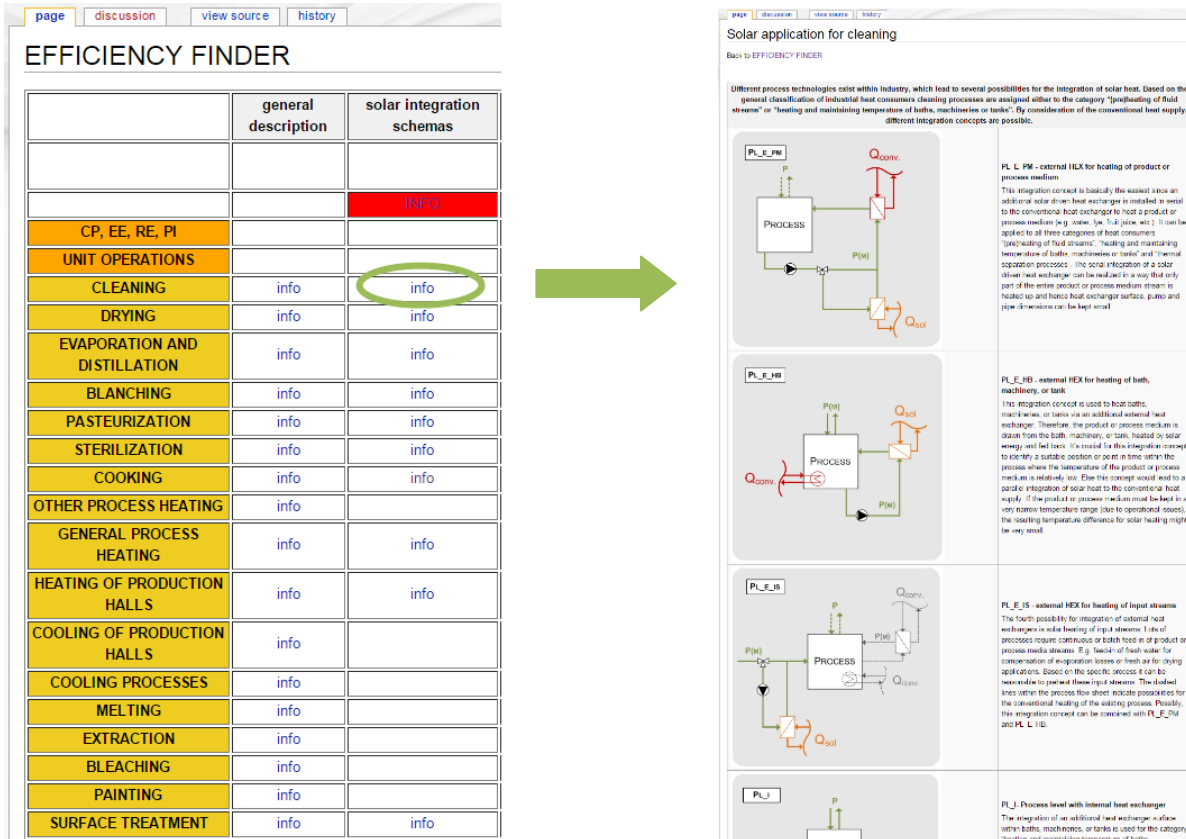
page | discussion | view source | history

EFFICIENCY FINDER

| | general description | solar integration schemas |
|---|---|---|
| | | |
| | | INFO |
| CP, EE, RE, PI | | |
| UNIT OPERATIONS | | |
| CLEANING | info | info |
| DRYING | info | info |
| EVAPORATION AND DISTILLATION | info | info |
| BLANCHING | info | info |
| PASTEURIZATION | info | info |
| STERILIZATION | info | info |
| COOKING | info | info |
| OTHER PROCESS HEATING | info | |
| GENERAL PROCESS HEATING | info | info |
| HEATING OF PRODUCTION HALLS | info | info |
| COOLING OF PRODUCTION HALLS | info | |
| COOLING PROCESSES | info | |
| MELTING | info | |
| EXTRACTION | info | |
| BLEACHING | info | |
| PAINTING | info | |
| SURFACE TREATMENT | info | info |

page | discussion | view source | history

Solar application for cleaning

Back to EFFICIENCY FINDER

Different process technologies exist within industry, which lead to several possibilities for the integration of solar heat. Based on the general classification of industrial heat consumers cleaning processes are assigned either to the category "(pre)heating of fluid streams" or "heating and maintaining temperature of baths, machineries or tanks". By consideration of the conventional heat supply, different integration concepts are possible.

PL_E_PM
P
$Q_{conv.}$
PROCESS
P(M)
$Q_{sol}$

PL_E_PM - external HEX for heating of product or process medium
This integration concept is basically the easiest since an additional solar driven heat exchanger is installed in serial to the conventional heat exchanger to heat a product or process medium (e.g. water, lye, fruit juice, etc.). It can be applied to all three categories of heat consumers "(pre)heating of fluid streams", "heating and maintaining temperature of baths, machineries or tanks" and "thermal separation processes". The serial integration of a solar driven heat exchanger can be realized in a way that only part of the entire product or process medium stream is heated up and hence heat exchanger surface, pump and pipe dimensions can be kept small.

PL_E_HB
P(M)
$Q_{sol}$
PROCESS
$Q_{conv.}$
P(M)

PL_E_HB - external HEX for heating of bath, machinery, or tank
This integration concept is used to heat baths, machineries, or tanks via an additional external heat exchanger. Therefore, the product or process medium is drawn from the bath, machinery, or tank, heated by solar energy and fed back. It's crucial for this integration concept to identify a suitable position or point in time within the process where the temperature of the product or process medium is relatively low. Else this concept would lead to a parallel integration of solar heat to the conventional heat supply. If the product or process medium must be kept in a very narrow temperature range (due to operational issues), the resulting temperature difference for solar heating might be very small.

PL_E_IS
P
$Q_{conv.}$
P(M)
P(M)
PROCESS
$Q_{conv.}$
$Q_{sol}$

PL_E_IS - external HEX for heating of input streams
The fourth possibility for integration of external heat exchangers is solar heating of input streams. Lots of processes require continuous or batch feed in of product or process media streams. E.g. feed-in of fresh water for compensation of evaporation losses or fresh air for drying applications. Based on the specific process it can be reasonable to preheat these input streams. The dashed lines within the process flow sheet indicate possibilities for the conventional heating of the existing process. Possibly, this integration concept can be combined with PL_E_PM and PL_E_HB.

PL_I
P

PL_I- Process level with internal heat exchanger
The integration of an additional heat exchanger surface within baths, machineries, or tanks is used for the category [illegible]